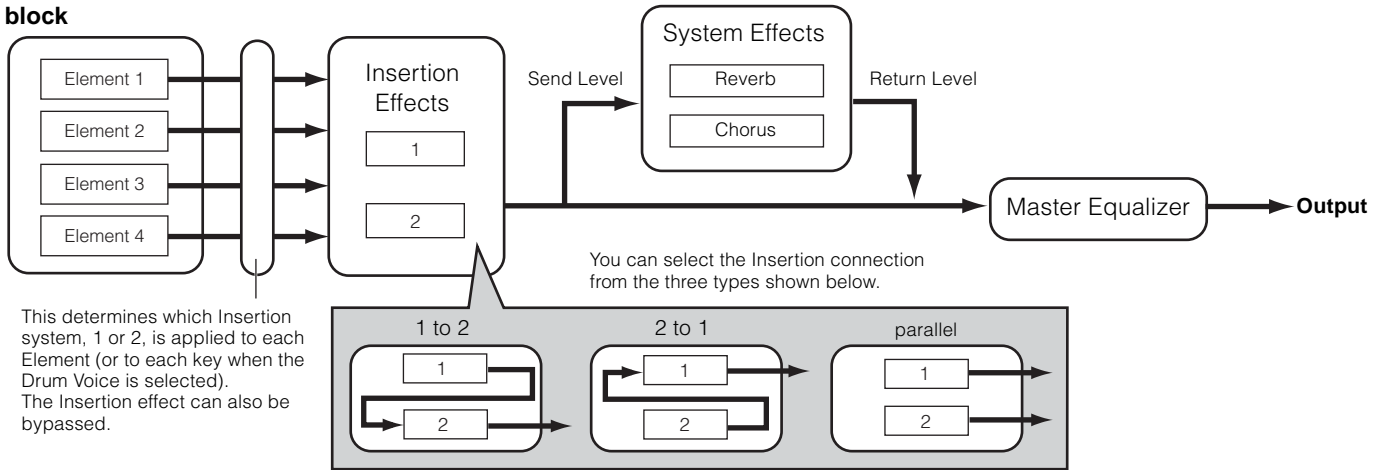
block

Element 1
Element 2
Element 3
Element 4

Insertion Effects
1
2

Send Level

System Effects
Reverb
Chorus

Return Level

Master Equalizer

Output

You can select the Insertion connection from the three types shown below.

This determines which Insertion system, 1 or 2, is applied to each Element (or to each key when the Drum Voice is selected).
The Insertion effect can also be bypassed.

1 to 2
1
2

2 to 1
1
2

parallel
1
2